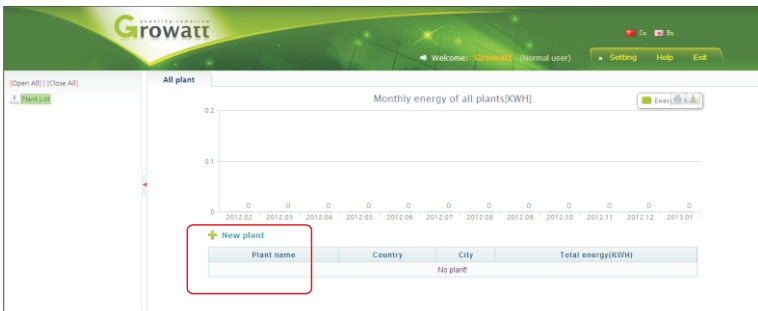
Growatt
powering tomorrow

Cn En

Welcome: Growatt (Normal user)

Setting Help Exit

[Open All] | [Close All]

Plant List

All plant

Monthly energy of all plants[KWH]

Energ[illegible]

0.2

0.1

0

| 0 | 0 | 0 | 0 | 0 | 0 | 0 | 0 | 0 | 0 | 0 | 0 |
|---|---|---|---|---|---|---|---|---|---|---|---|
| 2012.02 | 2012.03 | 2012.04 | 2012.05 | 2012.06 | 2012.07 | 2012.08 | 2012.09 | 2012.10 | 2012.11 | 2012.12 | 2013.01 |

New plant

| Plant name | Country | City | Total energy(KWH) |
|---|---|---|---|
| No plant! | | | |